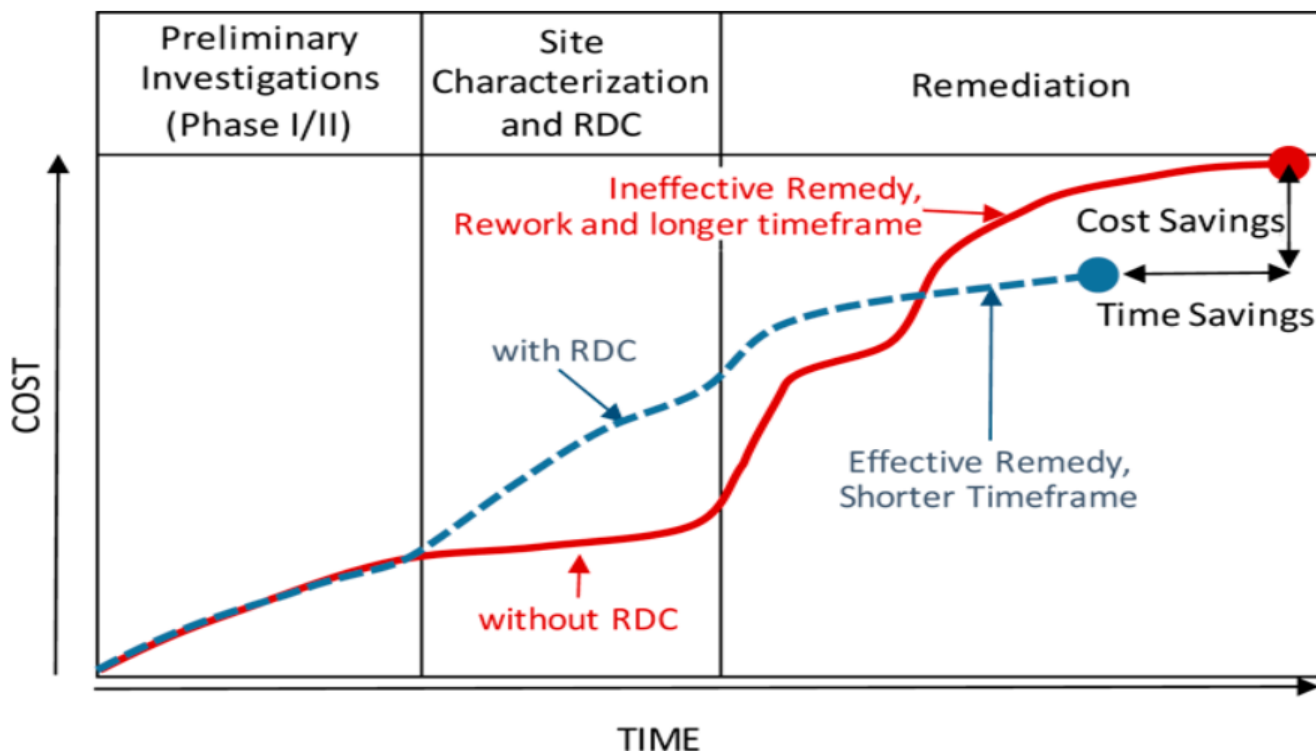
Preliminary Investigations (Phase I/II)

Site Characterization and RDC

Remediation

Ineffective Remedy, Rework and longer timeframe

Cost Savings

Time Savings

with RDC

Effective Remedy, Shorter Timeframe

without RDC

COST

TIME